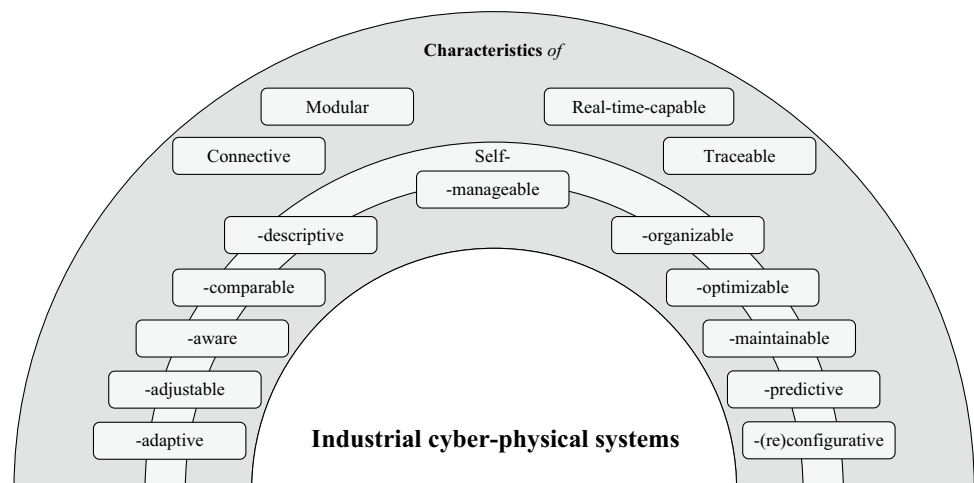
Characteristics *of*

Modular

Real-time-capable

Connective

Traceable

Self-

-manageable

-descriptive

-organizable

-comparable

-optimizable

-aware

-maintainable

-adjustable

-predictive

-adaptive

Industrial cyber-physical systems

-(re)configurative